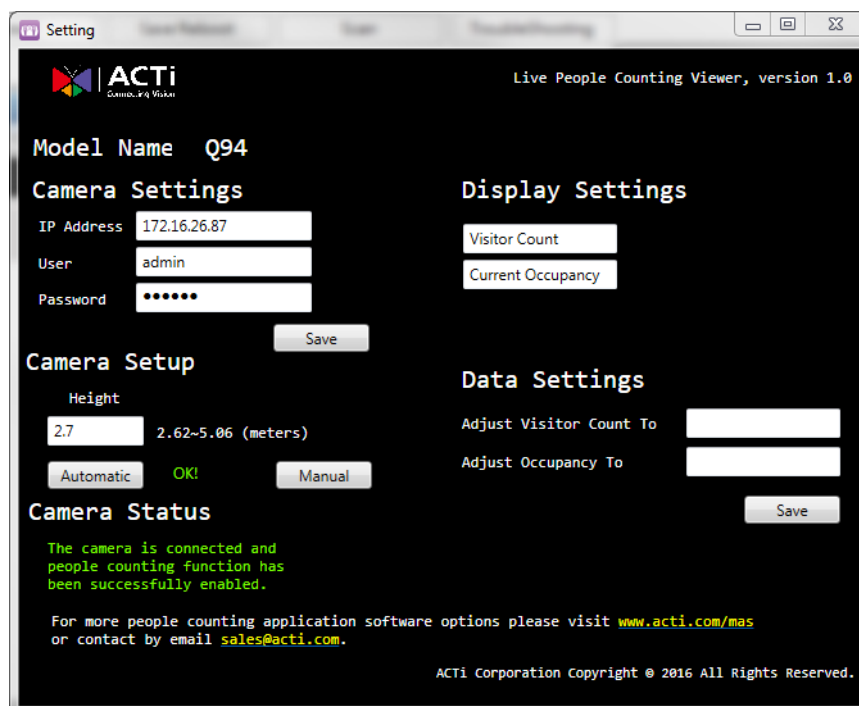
Setting

ACTi
Connecting Vision

Live People Counting Viewer, version 1.0

Model Name Q94

Camera Settings

IP Address 172.16.26.87

User admin

Password ••••••

Save

Display Settings

Visitor Count

Current Occupancy

Camera Setup

Height

2.7 2.62~5.06 (meters)

Automatic OK! Manual

Data Settings

Adjust Visitor Count To

Adjust Occupancy To

Save

Camera Status

The camera is connected and people counting function has been successfully enabled.

For more people counting application software options please visit www.acti.com/mas or contact by email sales@acti.com.

ACTi Corporation Copyright © 2016 All Rights Reserved.